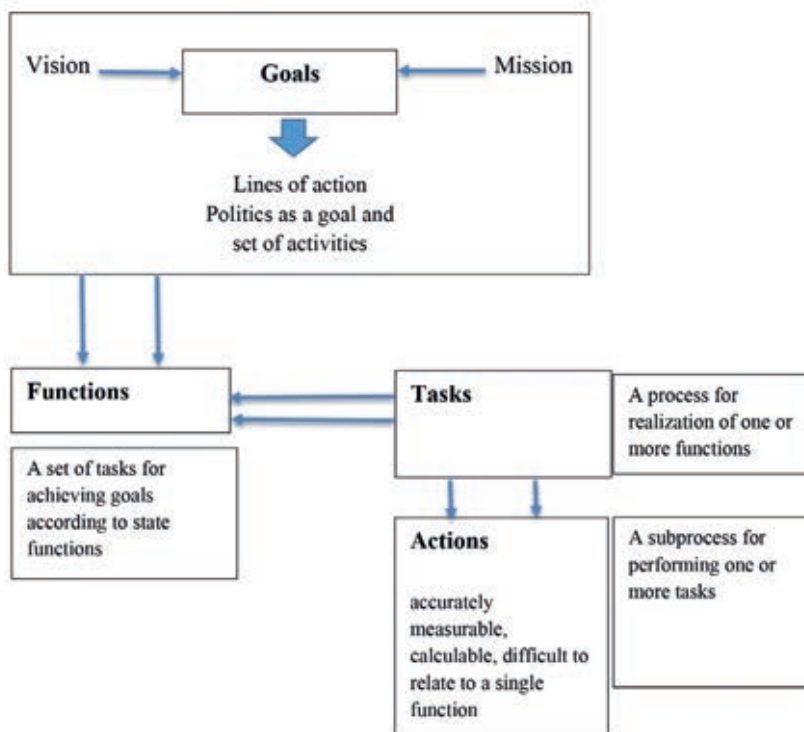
Vision

Goals

Mission

Lines of action
Politics as a goal and set of activities

Functions

A set of tasks for achieving goals according to state functions

Tasks

A process for realization of one or more functions

Actions

accurately measurable, calculable, difficult to relate to a single function

A subprocess for performing one or more tasks